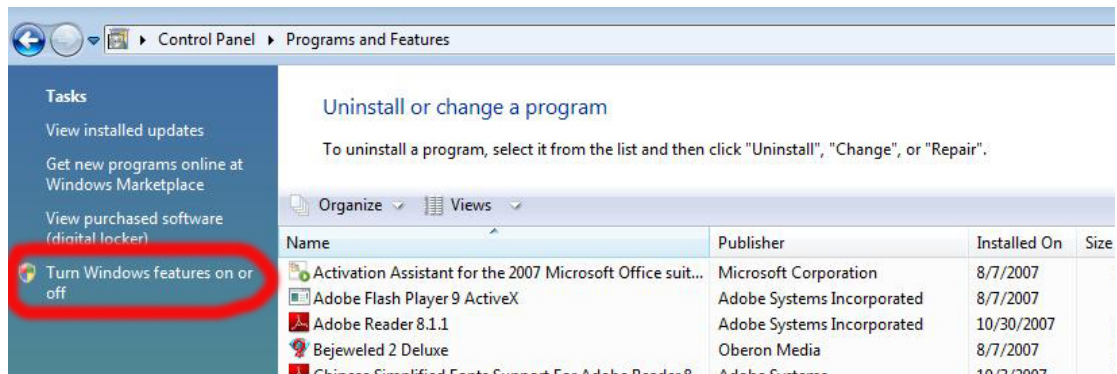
Control Panel ▸ Programs and Features

Tasks

View installed updates

Get new programs online at Windows Marketplace

View purchased software (digital locker)

Turn Windows features on or off

Uninstall or change a program

To uninstall a program, select it from the list and then click "Uninstall", "Change", or "Repair".

Organize Views

| Name | Publisher | Installed On | Size |
|---|---|---|---|
| Activation Assistant for the 2007 Microsoft Office suit... | Microsoft Corporation | 8/7/2007 | |
| Adobe Flash Player 9 ActiveX | Adobe Systems Incorporated | 8/7/2007 | |
| Adobe Reader 8.1.1 | Adobe Systems Incorporated | 10/30/2007 | |
| Bejeweled 2 Deluxe | Oberon Media | 8/7/2007 | |
| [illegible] | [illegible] | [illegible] | |